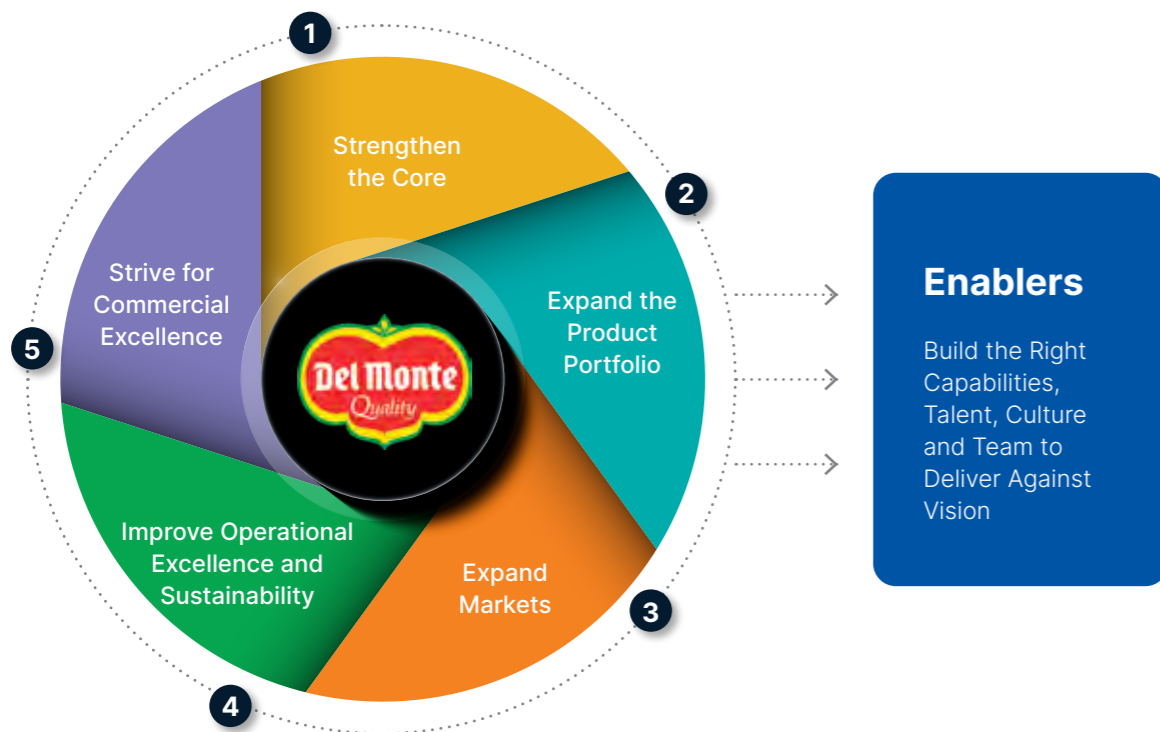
1
Strengthen the Core

2
Expand the Product Portfolio

3
Expand Markets

4
Improve Operational Excellence and Sustainability

5
Strive for Commercial Excellence

Del Monte
Quality

Enablers

Build the Right Capabilities, Talent, Culture and Team to Deliver Against Vision